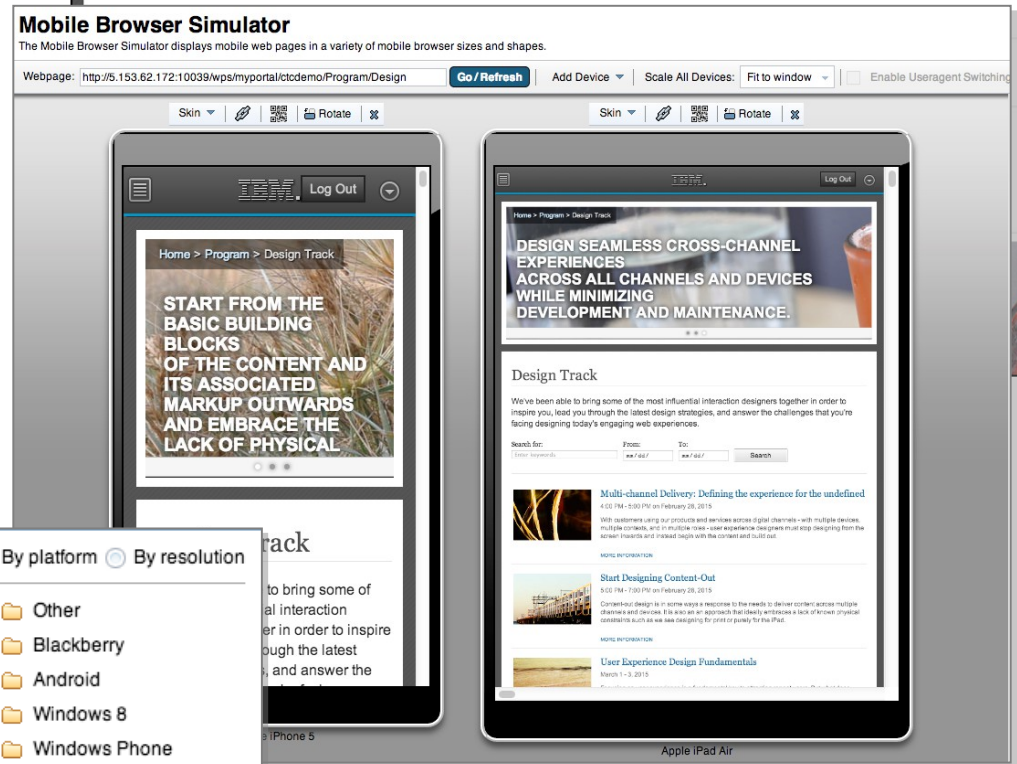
Mobile Browser Simulator

The Mobile Browser Simulator displays mobile web pages in a variety of mobile browser sizes and shapes.

Webpage: http://5.153.62.172:10039/wps/myportal/ctcdemo/Program/Design Go/Refresh Add Device Scale All Devices: Fit to window Enable Useragent Switching

Skin Rotate

Skin Rotate

IBM. Log Out

Home > Program > Design Track

START FROM THE BASIC BUILDING BLOCKS OF THE CONTENT AND ITS ASSOCIATED MARKUP OUTWARDS AND EMBRACE THE LACK OF PHYSICAL

rack

to bring some of al interaction er in order to inspire ough the latest , and answer the

By platform By resolution

Other

Blackberry

Android

Windows 8

Windows Phone

e iPhone 5

IBM. Log Out

Home > Program > Design Track

DESIGN SEAMLESS CROSS-CHANNEL EXPERIENCES ACROSS ALL CHANNELS AND DEVICES WHILE MINIMIZING DEVELOPMENT AND MAINTENANCE.

Design Track

We've been able to bring some of the most influential interaction designers together in order to inspire you, lead you through the latest design strategies, and answer the challenges that you're facing designing today's engaging web experiences.

Search for: From: To:
Enter keywords mm/dd/ mm/dd/ Search

Multi-channel Delivery: Defining the experience for the undefined
4:00 PM - 5:00 PM on February 28, 2015
With customers using our products and services across digital channels - with multiple devices, multiple contexts, and in multiple roles - user experience designers must stop designing from the screen inwards and instead begin with the content and build out.
MORE INFORMATION

Start Designing Content-Out
5:00 PM - 7:00 PM on February 28, 2015
Content-out design is in some ways a response to the needs to deliver content across multiple channels and devices. It is also an approach that ideally embraces a lack of known physical constraints such as we see designing for print or purely for the iPad.
MORE INFORMATION

User Experience Design Fundamentals
March 1 - 3, 2015
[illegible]

Apple iPad Air